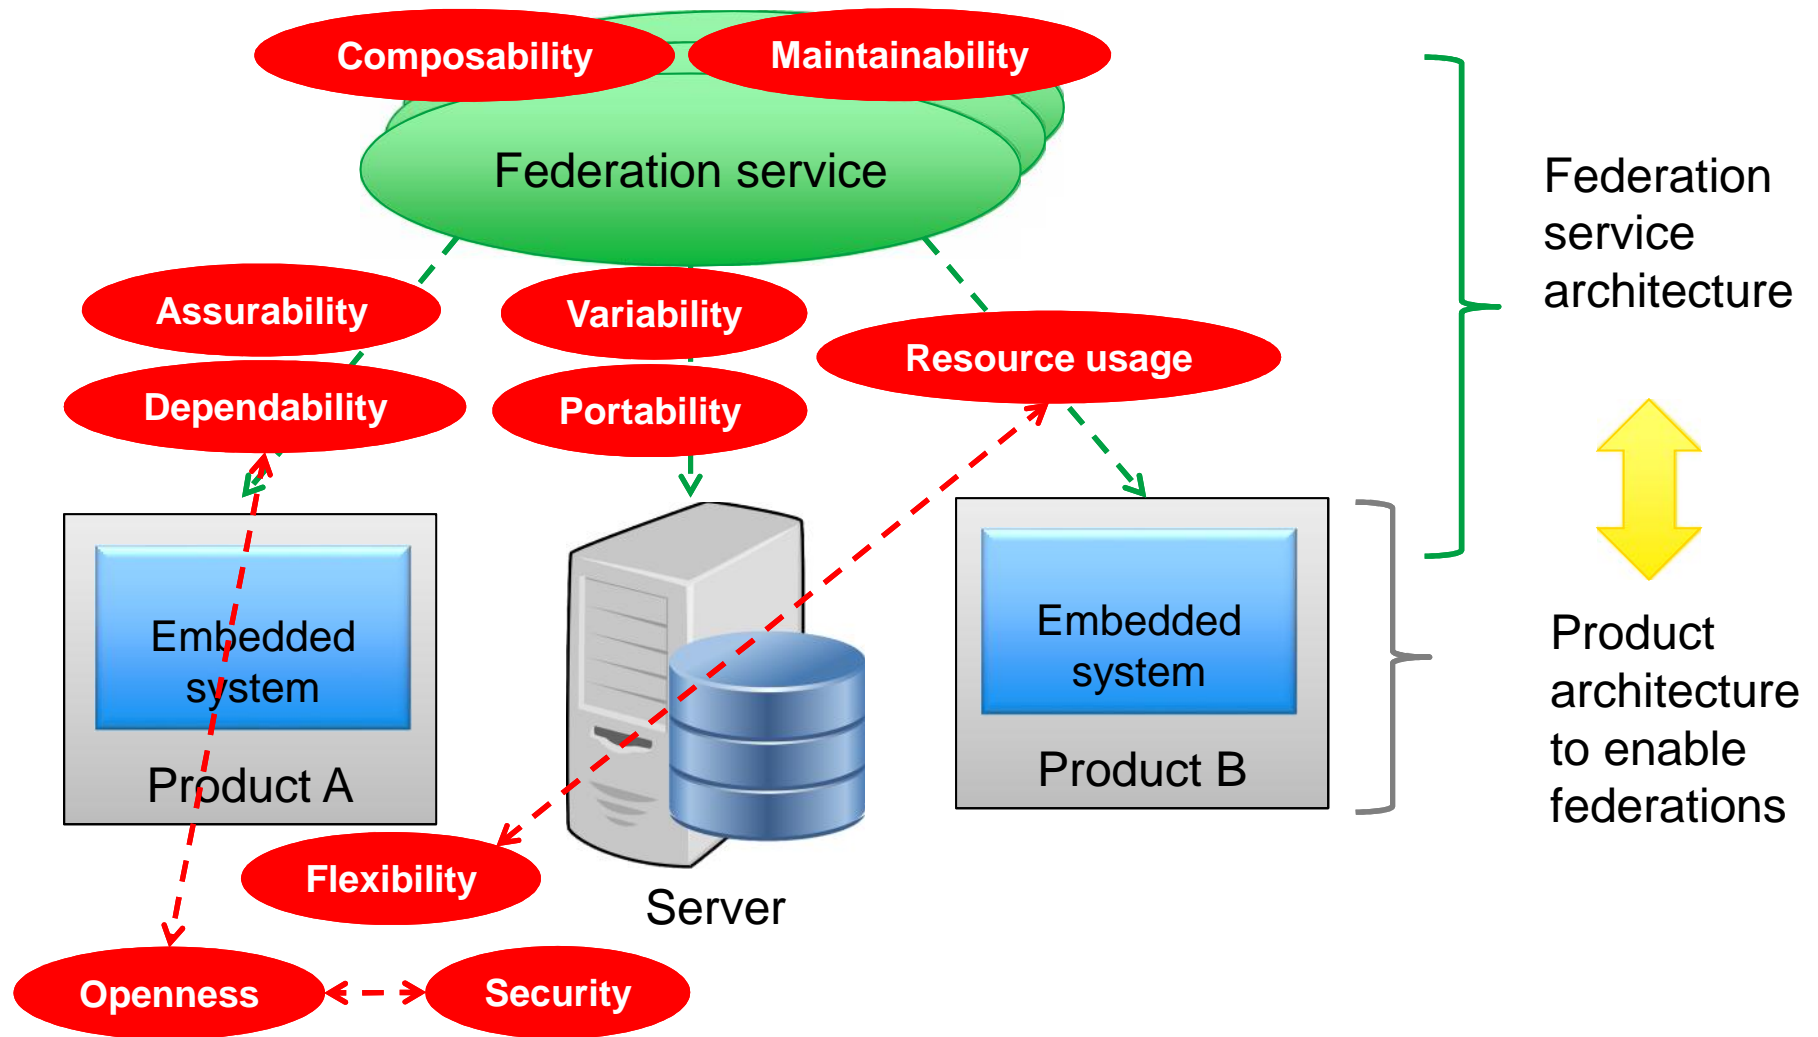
Composability

Maintainability

Federation service

Assurability

Variability

Resource usage

Dependability

Portability

Embedded system

Product A

Server

Embedded system

Product B

Flexibility

Openness

Security

Federation service architecture

Product architecture to enable federations